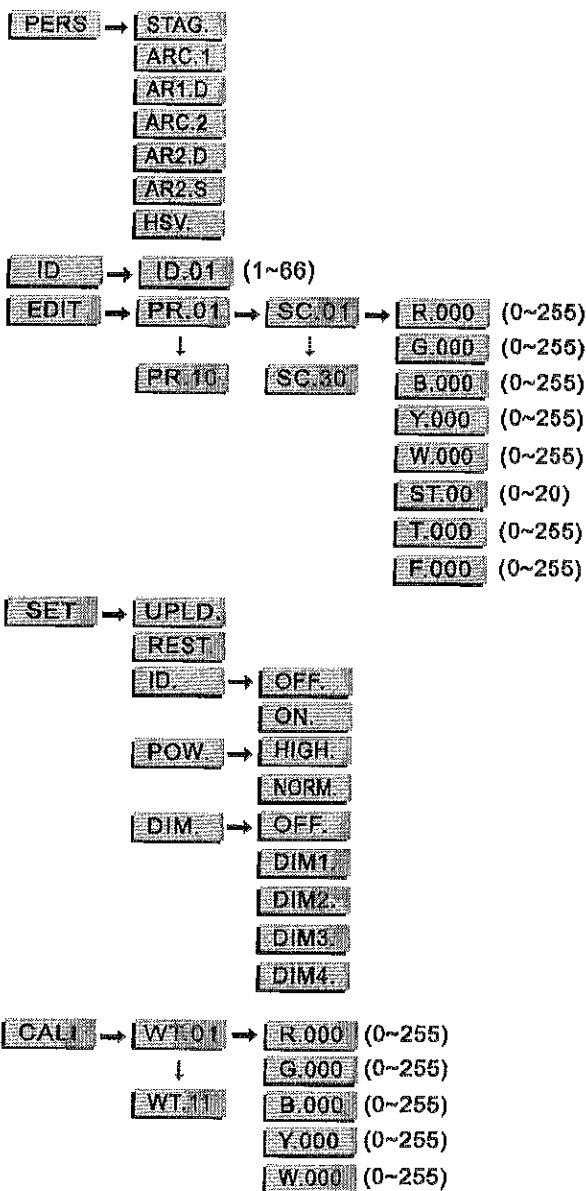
PERS → STAG.
ARC.1
AR1.D
ARC.2
AR2.D
AR2.S
HSV.

ID → ID.01 (1~66)

EDIT → PR.01 → SC.01 → R.000 (0~255)
PR.10
SC.30
G.000 (0~255)
B.000 (0~255)
Y.000 (0~255)
W.000 (0~255)
ST.00 (0~20)
T.000 (0~255)
F.000 (0~255)

SET → UPLD.
REST.
ID. → OFF.
ON.
POW. → HIGH.
NORM.
DIM. → OFF.
DIM1.
DIM2.
DIM3.
DIM4.

CALI → WT.01 → R.000 (0~255)
WT.11
G.000 (0~255)
B.000 (0~255)
Y.000 (0~255)
W.000 (0~255)